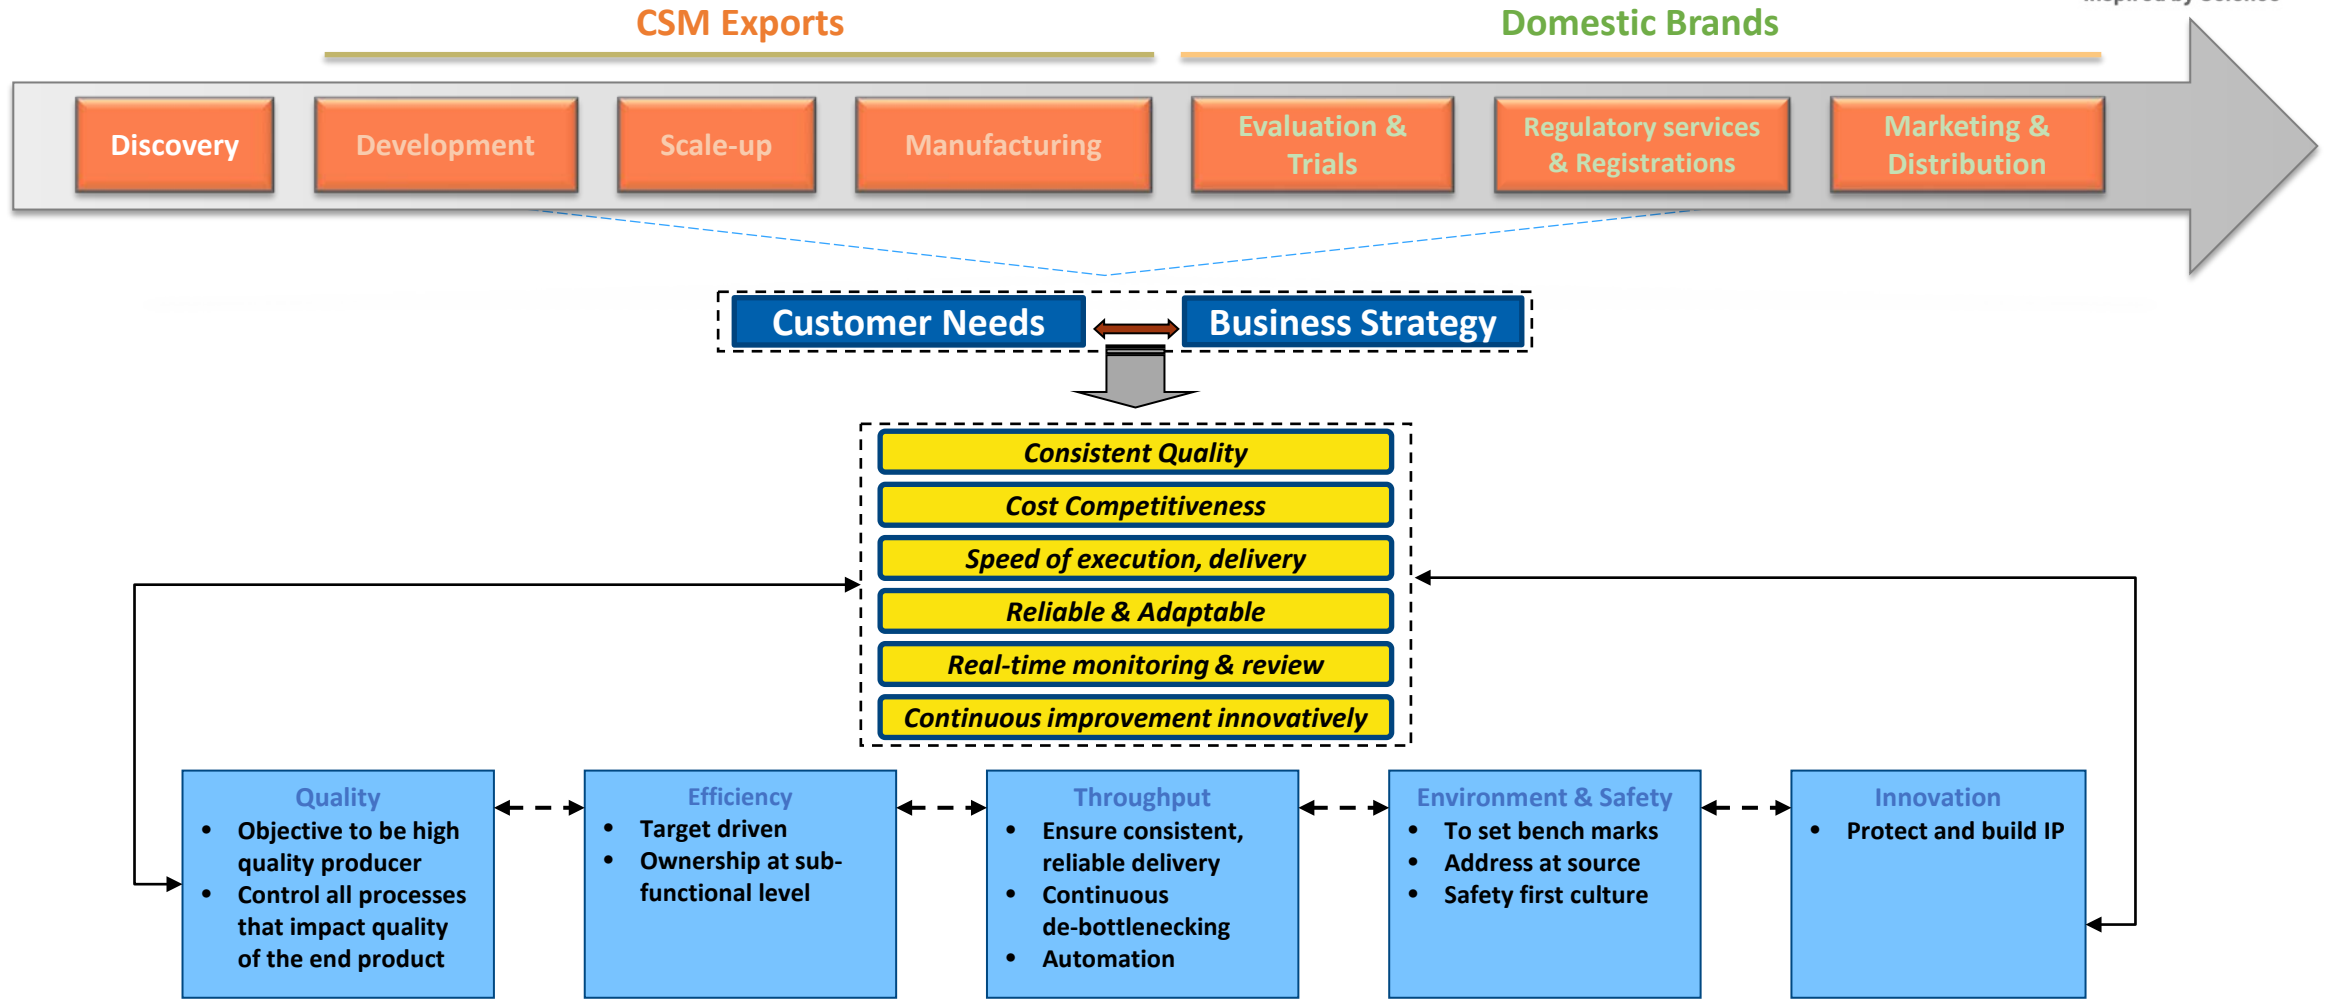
CSM Exports

Domestic Brands

Discovery

Development

Scale-up

Manufacturing

Evaluation & Trials

Regulatory services & Registrations

Marketing & Distribution

Customer Needs

Business Strategy

Consistent Quality

Cost Competitiveness

Speed of execution, delivery

Reliable & Adaptable

Real-time monitoring & review

Continuous improvement innovatively

Quality
- Objective to be high quality producer
- Control all processes that impact quality of the end product

Efficiency
- Target driven
- Ownership at sub-functional level

Throughput
- Ensure consistent, reliable delivery
- Continuous de-bottlenecking
- Automation

Environment & Safety
- To set bench marks
- Address at source
- Safety first culture

Innovation
- Protect and build IP